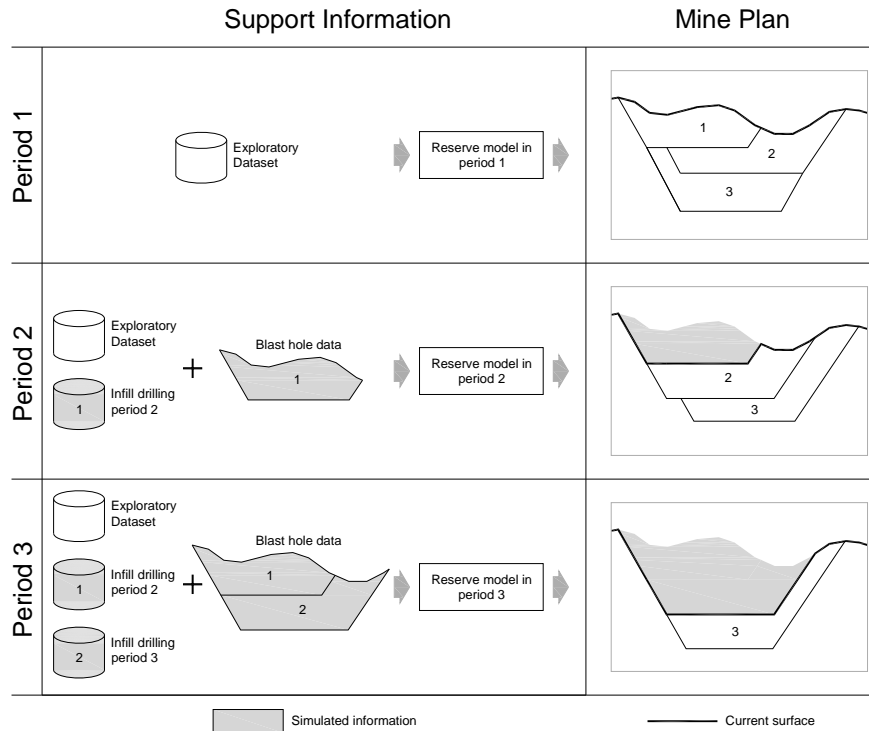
Support Information

Mine Plan

Period 1

Exploratory Dataset

Reserve model in period 1

1

2

3

Period 2

Exploratory Dataset

1

Infill drilling period 2

+

Blast hole data

1

Reserve model in period 2

2

3

Period 3

Exploratory Dataset

1

Infill drilling period 2

2

Infill drilling period 3

+

Blast hole data

1

2

Reserve model in period 3

3

Simulated information

Current surface